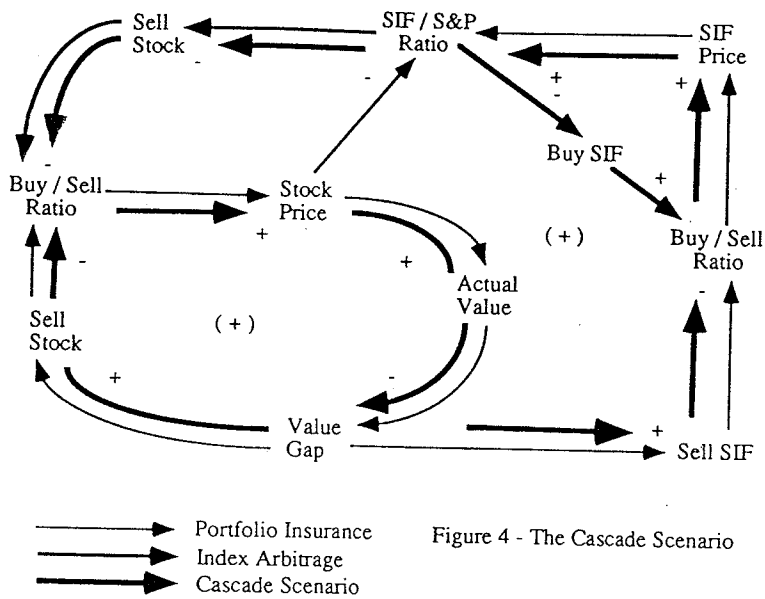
Sell Stock

SIF / S&P Ratio

SIF Price

-

-

+

-

+

Buy SIF

-

+

Buy / Sell Ratio

Stock Price

+

( + )

Buy / Sell Ratio

-

+

Actual Value

Sell Stock

( + )

-

+

-

Value Gap

+

Sell SIF

Portfolio Insurance

Index Arbitrage

Cascade Scenario

Figure 4 - The Cascade Scenario